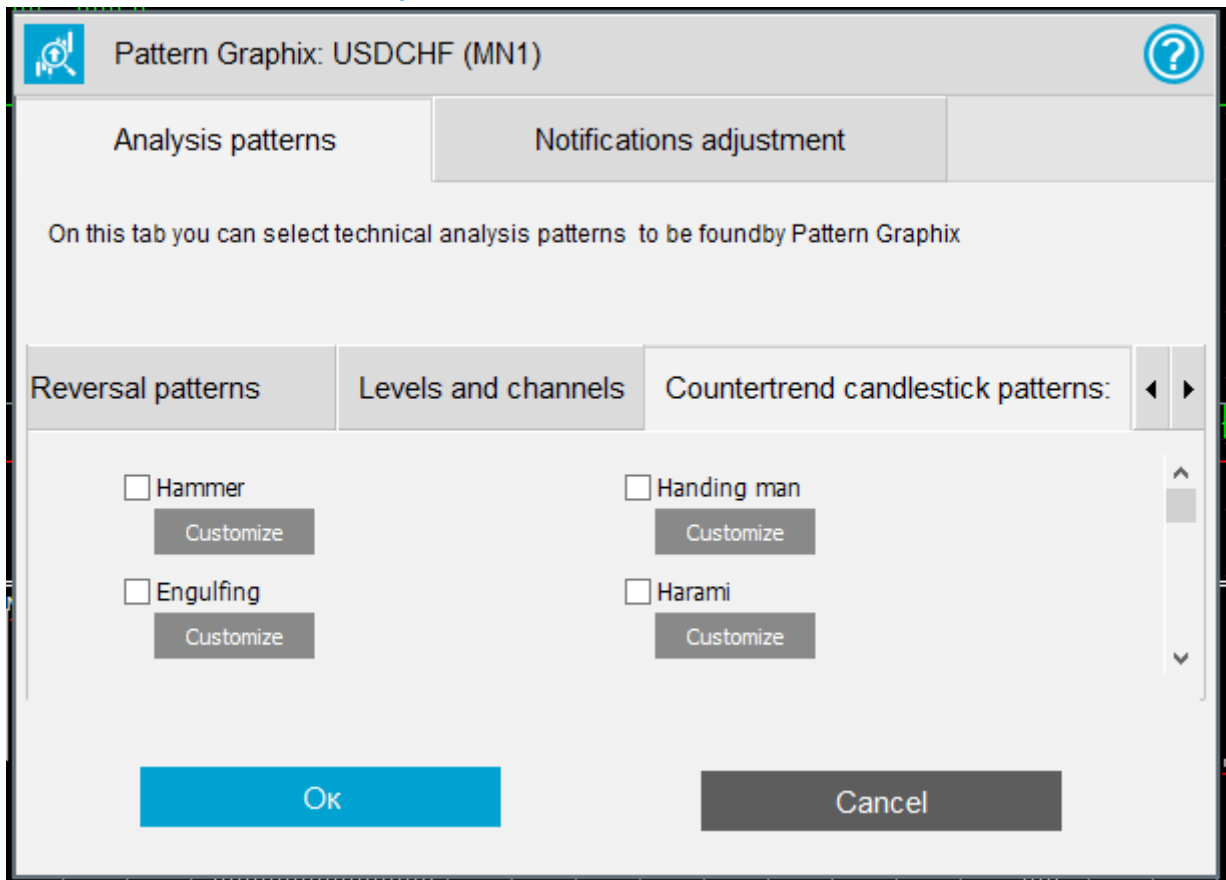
Pattern Graphix: USDCHF (MN1)

Analysis patterns

Notifications adjustment

On this tab you can select technical analysis patterns to be foundby Pattern Graphix

Reversal patterns

Levels and channels

Countertrend candlestick patterns:

Hammer

Customize

Handing man

Customize

Engulfing

Customize

Harami

Customize

Ок

Cancel